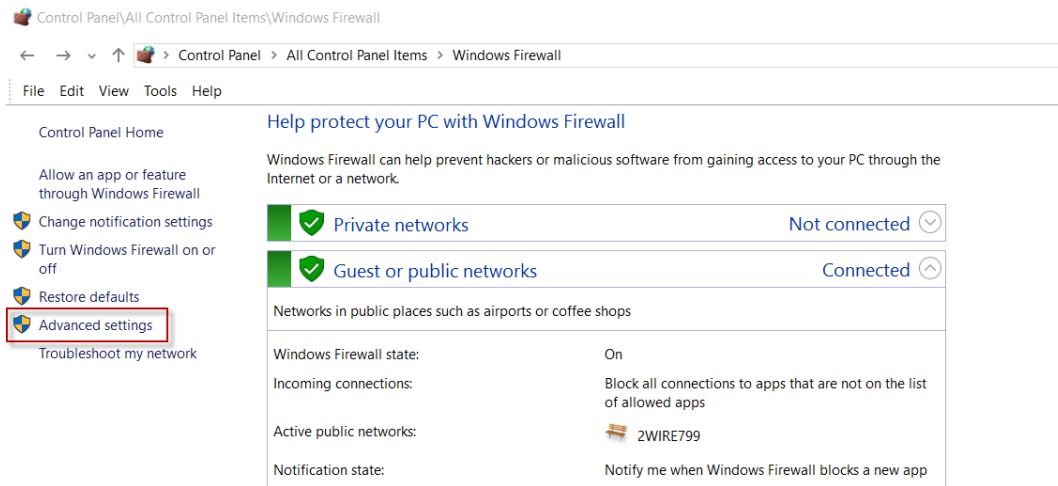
Control Panel\All Control Panel Items\Windows Firewall

Control Panel > All Control Panel Items > Windows Firewall

File Edit View Tools Help

Control Panel Home

Allow an app or feature through Windows Firewall

Change notification settings

Turn Windows Firewall on or off

Restore defaults

Advanced settings

Troubleshoot my network

Help protect your PC with Windows Firewall

Windows Firewall can help prevent hackers or malicious software from gaining access to your PC through the Internet or a network.

Private networks Not connected

Guest or public networks Connected

Networks in public places such as airports or coffee shops

| | |
|---|---|
| Windows Firewall state: | On |
| Incoming connections: | Block all connections to apps that are not on the list of allowed apps |
| Active public networks: | 2WIRE799 |
| Notification state: | Notify me when Windows Firewall blocks a new app |